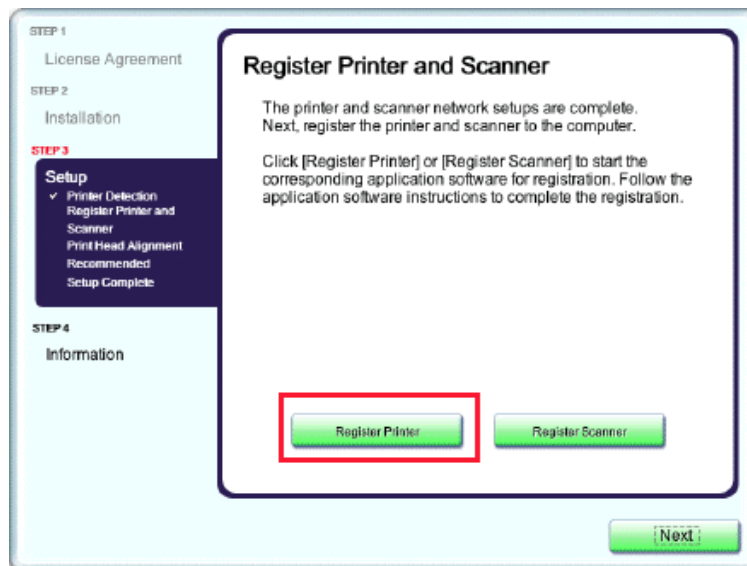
STEP 1
License Agreement
STEP 2
Installation
STEP 3
Setup
✓ Printer Detection
Register Printer and Scanner
Print Head Alignment
Recommended
Setup Complete
STEP 4
Information

Register Printer and Scanner

The printer and scanner network setups are complete. Next, register the printer and scanner to the computer.

Click [Register Printer] or [Register Scanner] to start the corresponding application software for registration. Follow the application software instructions to complete the registration.

Register Printer
Register Scanner

Next